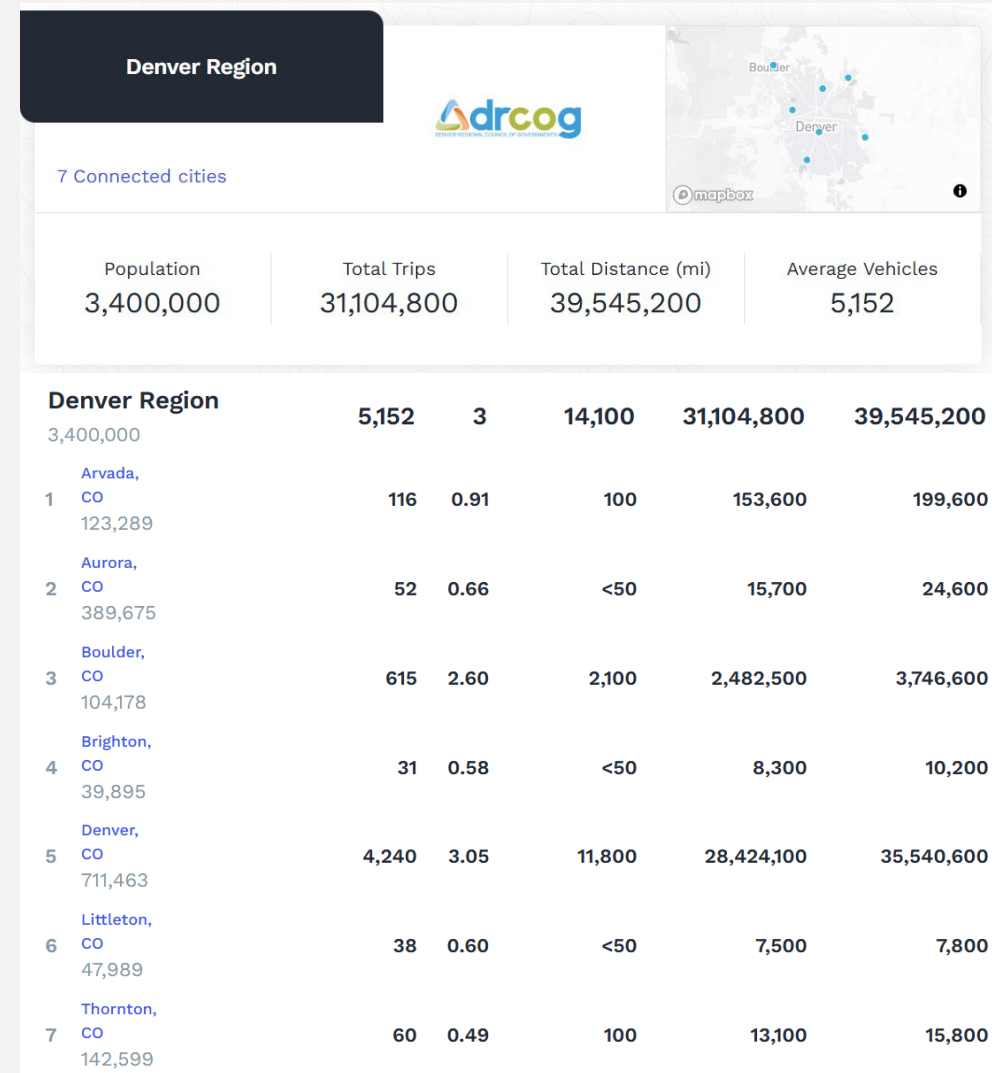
Denver Region

drcog
DENVER REGIONAL COUNCIL OF GOVERNMENTS

Boulder
Denver
mapbox

7 Connected cities

| Population | Total Trips | Total Distance (mi) | Average Vehicles |
|---|---|---|---|
| 3,400,000 | 31,104,800 | 39,545,200 | 5,152 |

| | Denver Region 3,400,000 | 5,152 | 3 | 14,100 | 31,104,800 | 39,545,200 |
|---|---|---|---|---|---|---|
| 1 | Arvada, CO 123,289 | 116 | 0.91 | 100 | 153,600 | 199,600 |
| 2 | Aurora, CO 389,675 | 52 | 0.66 | <50 | 15,700 | 24,600 |
| 3 | Boulder, CO 104,178 | 615 | 2.60 | 2,100 | 2,482,500 | 3,746,600 |
| 4 | Brighton, CO 39,895 | 31 | 0.58 | <50 | 8,300 | 10,200 |
| 5 | Denver, CO 711,463 | 4,240 | 3.05 | 11,800 | 28,424,100 | 35,540,600 |
| 6 | Littleton, CO 47,989 | 38 | 0.60 | <50 | 7,500 | 7,800 |
| 7 | Thornton, CO 142,599 | 60 | 0.49 | 100 | 13,100 | 15,800 |